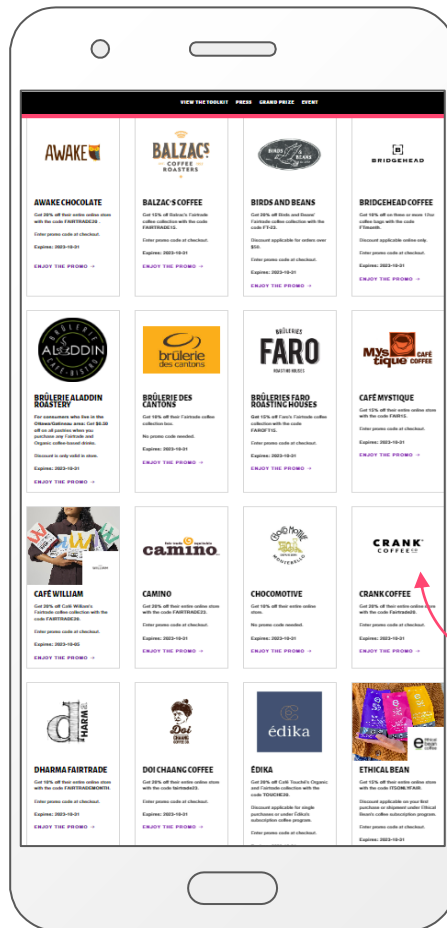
VIEW THE TOOLKIT PRESS GRAND PRIZE EVENT

AWAKE

AWAKE CHOCOLATE

Get 20% off their entire online store with the code FAIRTRADE20 .

Enter promo code at checkout.

Expires: 2023-10-31

ENJOY THE PROMO →

BALZAC'S COFFEE ROASTERS

BALZAC'S COFFEE

Get 15% off Balzac's Fairtrade coffee collection with the code FAIRTRADE15.

Enter promo code at checkout.

Expires: 2023-10-31

ENJOY THE PROMO →

BIRDS & BEANS

BIRDS AND BEANS

Get 20% off Birds and Beans' Fairtrade coffee collection with the code FT-23.

Discount applicable for orders over $50.

Enter promo code at checkout.

Expires: 2023-10-31

ENJOY THE PROMO →

BRIDGEHEAD

BRIDGEHEAD COFFEE

Get 10% off on three or more 1lbs coffee bags with the code FTmonth.

Discount applicable online only.

Enter promo code at checkout.

Expires: 2023-10-31

ENJOY THE PROMO →

BRÛLERIE ALADDIN CAFÉ-BISTRO

BRÛLERIE ALADDIN ROASTERY

For consumers who live in the Ottawa-Gatineau area: Get $0.30 off on all pastries when you purchase any Fairtrade and Organic coffee-based drink.

Discount is only valid in store.

Expires: 2023-10-31

ENJOY THE PROMO →

brûlerie des cantons

BRÛLERIE DES CANTONS

Get 10% off their Fairtrade coffee collection box.

No promo code needed.

Expires: 2023-10-31

ENJOY THE PROMO →

BRÛLERIES FARO ROASTING HOUSES

BRÛLERIES FARO ROASTING HOUSES

Get 15% off Faro's Fairtrade coffee collection with the code FAROFT15.

Enter promo code at checkout.

Expires: 2023-10-31

ENJOY THE PROMO →

MYstique CAFÉ COFFEE

CAFÉ MYSTIQUE

Get 15% off their entire online store with the code FAIR15.

Enter promo code at checkout.

Expires: 2023-10-31

ENJOY THE PROMO →

CAFÉ WILLIAM

Get 20% off Café William's Fairtrade coffee collection with the code FAIRTRADE20.

Enter promo code at checkout.

Expires: 2023-10-05

ENJOY THE PROMO →

fair trade camino organic

CAMINO

Get 20% off their entire online store with the code FAIRTRADE23.

Enter promo code at checkout.

Expires: 2023-10-31

ENJOY THE PROMO →

Choco Motive MONTEBELLO

CHOCOMOTIVE

Get 10% off their entire online store.

No promo code needed.

Expires: 2023-10-31

ENJOY THE PROMO →

CRANK COFFEE CO

CRANK COFFEE

Get 20% off their entire online store with the code FAIRTRADE23.

Enter promo code at checkout.

Expires: 2023-10-31

ENJOY THE PROMO →

d HARMA

DHARMA FAIRTRADE

Get 10% off their entire online store with the code FAIRTRADEMONTH.

Enter promo code at checkout.

Expires: 2023-10-31

ENJOY THE PROMO →

Doi Chaang

DOI CHAANG COFFEE

Get 15% off their entire online store with the code fairtrade23.

Enter promo code at checkout.

Expires: 2023-10-31

ENJOY THE PROMO →

édika

ÉDIKA

Get 20% off Café Touché's Organic and Fairtrade collection with the code TOUCHE20.

Discount applicable for single purchases or under Édika's subscription coffee program.

Enter promo code at checkout.

ETHICAL BEAN

Get 15% off their entire online store with the code ITSOKAYFAIR.

Discount applicable on your first purchase or shipment under Ethical Bean's coffee subscription program.

Enter promo code at checkout.